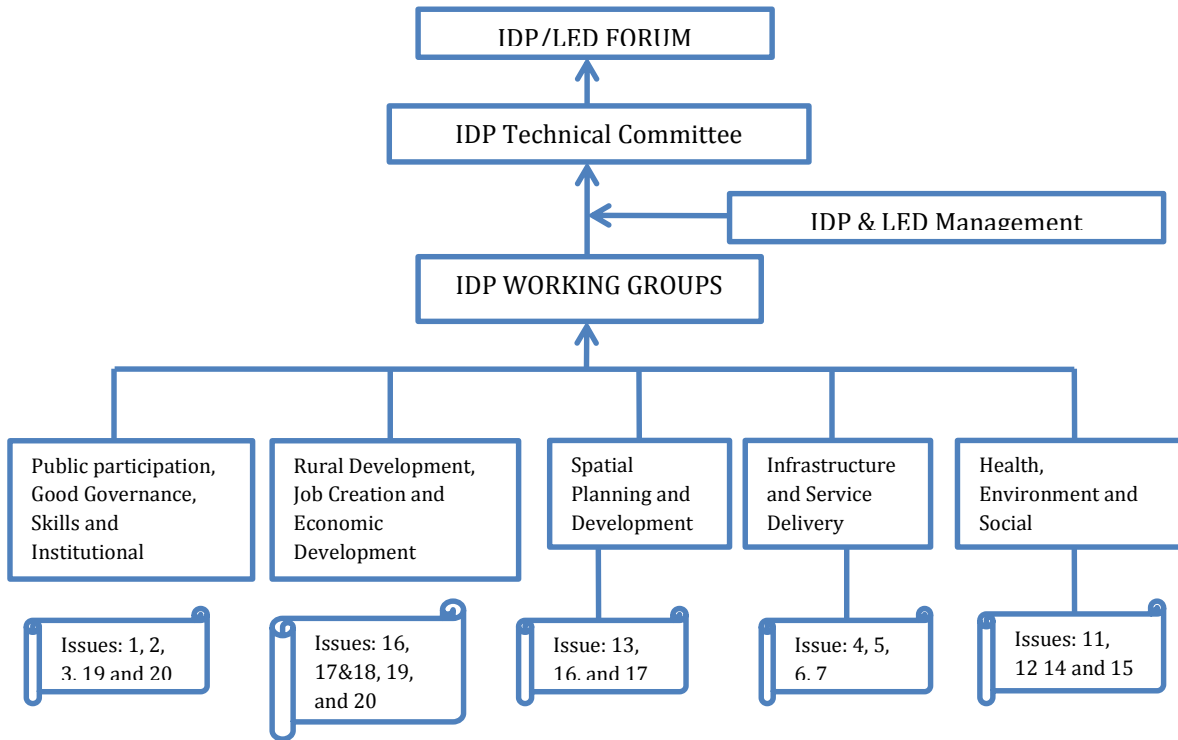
IDP/LED FORUM

IDP Technical Committee

IDP & LED Management

IDP WORKING GROUPS

Public participation, Good Governance, Skills and Institutional

Rural Development, Job Creation and Economic Development

Spatial Planning and Development

Infrastructure and Service Delivery

Health, Environment and Social

Issues: 1, 2, 3, 19 and 20

Issues: 16, 17&18, 19, and 20

Issue: 13, 16, and 17

Issue: 4, 5, 6, 7

Issues: 11, 12 14 and 15